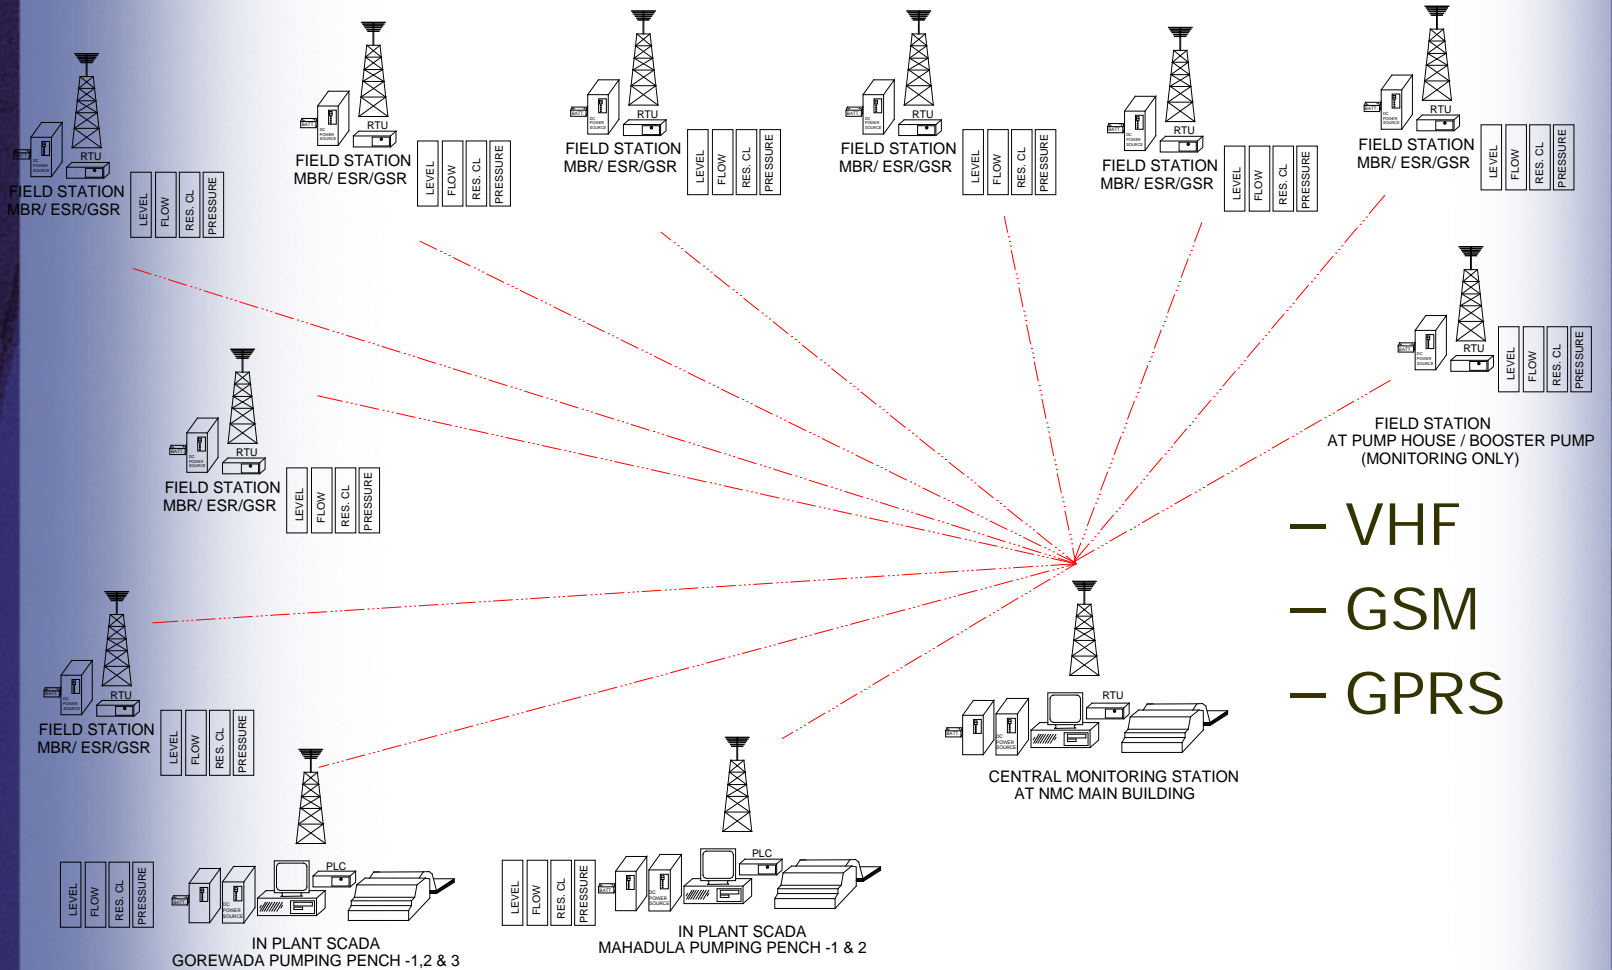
RTU
FIELD STATION
MBR/ ESR/GSR
LEVEL
FLOW
RES. CL
PRESSURE

RTU
FIELD STATION
MBR/ ESR/GSR
LEVEL
FLOW
RES. CL
PRESSURE

RTU
FIELD STATION
MBR/ ESR/GSR
LEVEL
FLOW
RES. CL
PRESSURE

RTU
FIELD STATION
MBR/ ESR/GSR
LEVEL
FLOW
RES. CL
PRESSURE

RTU
FIELD STATION
MBR/ ESR/GSR
LEVEL
FLOW
RES. CL
PRESSURE

RTU
FIELD STATION
MBR/ ESR/GSR
LEVEL
FLOW
RES. CL
PRESSURE

RTU
LEVEL
FLOW
RES. CL
PRESSURE
FIELD STATION
AT PUMP HOUSE / BOOSTER PUMP
(MONITORING ONLY)

RTU
FIELD STATION
MBR/ ESR/GSR
LEVEL
FLOW
RES. CL
PRESSURE

– VHF
– GSM
– GPRS

RTU
FIELD STATION
MBR/ ESR/GSR
LEVEL
FLOW
RES. CL
PRESSURE

RTU
CENTRAL MONITORING STATION
AT NMC MAIN BUILDING

LEVEL
FLOW
RES. CL
PRESSURE
PLC
IN PLANT SCADA
GOREWADA PUMPING PENCH -1,2 & 3

LEVEL
FLOW
RES. CL
PRESSURE
PLC
IN PLANT SCADA
MAHADULA PUMPING PENCH -1 & 2